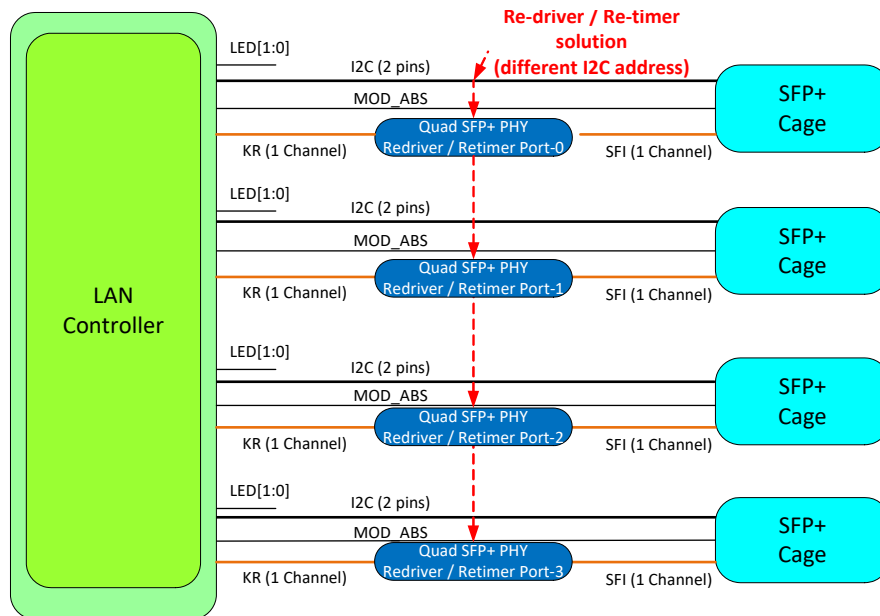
Re-driver / Re-timer solution (different I2C address)

LAN Controller

LED[1:0]
I2C (2 pins)
MOD_ABS
KR (1 Channel)
Quad SFP+ PHY Redriver / Retimer Port-0
SFI (1 Channel)
SFP+ Cage

LED[1:0]
I2C (2 pins)
MOD_ABS
KR (1 Channel)
Quad SFP+ PHY Redriver / Retimer Port-1
SFI (1 Channel)
SFP+ Cage

LED[1:0]
I2C (2 pins)
MOD_ABS
KR (1 Channel)
Quad SFP+ PHY Redriver / Retimer Port-2
SFI (1 Channel)
SFP+ Cage

LED[1:0]
I2C (2 pins)
MOD_ABS
KR (1 Channel)
Quad SFP+ PHY Redriver / Retimer Port-3
SFI (1 Channel)
SFP+ Cage